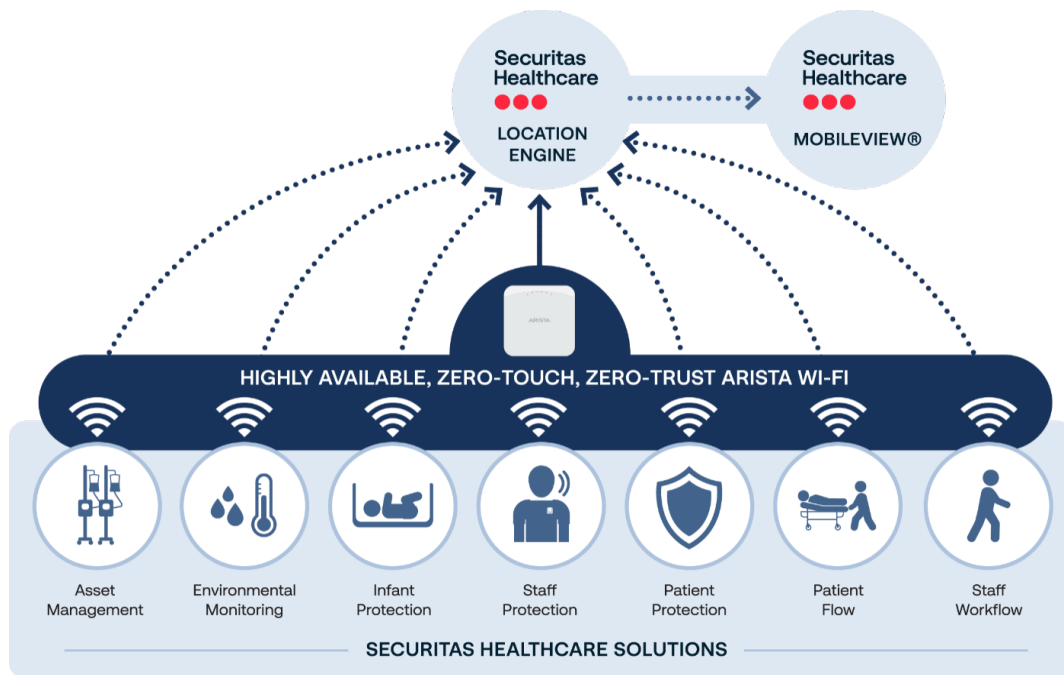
Securitas Healthcare

LOCATION ENGINE

Securitas Healthcare

MOBILEVIEW®

ARISTA

HIGHLY AVAILABLE, ZERO-TOUCH, ZERO-TRUST ARISTA WI-FI

Asset Management

Environmental Monitoring

Infant Protection

Staff Protection

Patient Protection

Patient Flow

Staff Workflow

SECURITAS HEALTHCARE SOLUTIONS